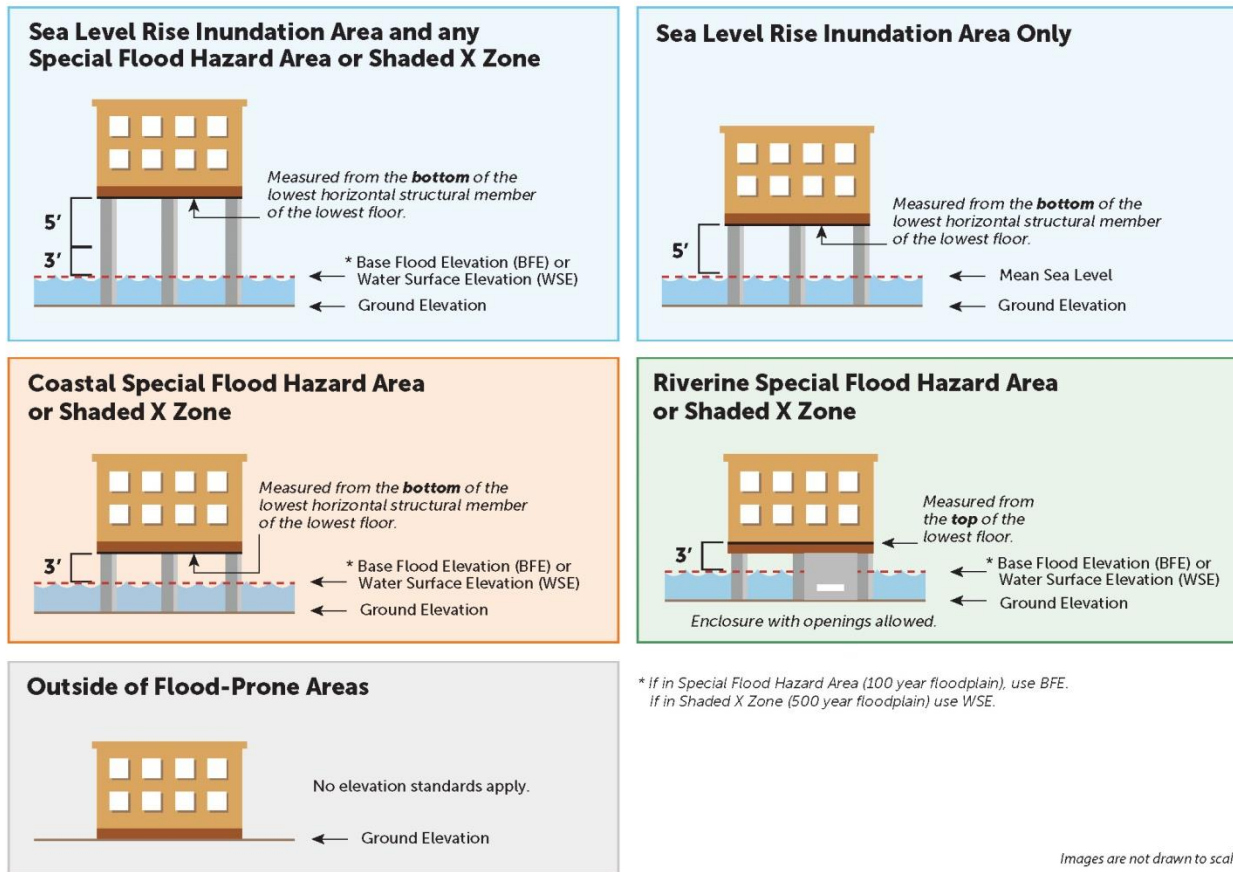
Sea Level Rise Inundation Area and any Special Flood Hazard Area or Shaded X Zone

Measured from the **bottom** of the lowest horizontal structural member of the lowest floor.

5′

3′

* Base Flood Elevation (BFE) or Water Surface Elevation (WSE)

Ground Elevation

Sea Level Rise Inundation Area Only

Measured from the **bottom** of the lowest horizontal structural member of the lowest floor.

5′

Mean Sea Level

Ground Elevation

Coastal Special Flood Hazard Area or Shaded X Zone

Measured from the **bottom** of the lowest horizontal structural member of the lowest floor.

3′

* Base Flood Elevation (BFE) or Water Surface Elevation (WSE)

Ground Elevation

Riverine Special Flood Hazard Area or Shaded X Zone

Measured from the **top** of the lowest floor.

3′

* Base Flood Elevation (BFE) or Water Surface Elevation (WSE)

Ground Elevation

Enclosure with openings allowed.

Outside of Flood-Prone Areas

No elevation standards apply.

Ground Elevation

* If in Special Flood Hazard Area (100 year floodplain), use BFE. If in Shaded X Zone (500 year floodplain) use WSE.

Images are not drawn to scal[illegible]